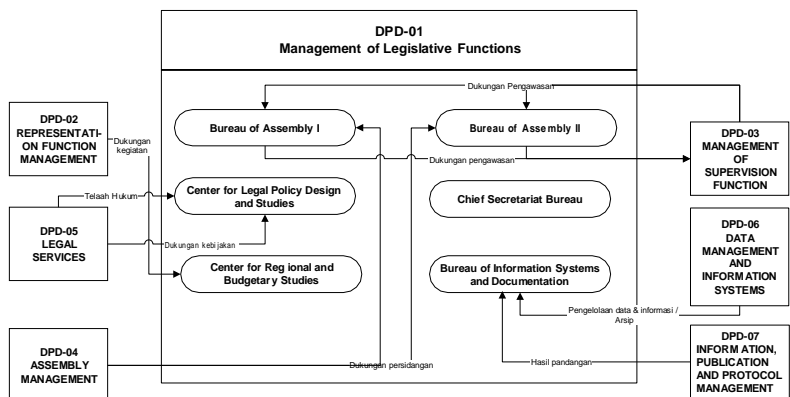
DPD-01
Management of Legislative Functions

DPD-02
REPRESENTATION FUNCTION MANAGEMENT

Dukungan kegiatan

Dukungan Pengawasan

Bureau of Assembly I

Bureau of Assembly II

Dukungan pengawasan

DPD-03
MANAGEMENT OF SUPERVISION FUNCTION

Telaah Hukum

Center for Legal Policy Design and Studies

Chief Secretariat Bureau

DPD-05
LEGAL SERVICES

Dukungan kebijakan

DPD-06
DATA MANAGEMENT AND INFORMATION SYSTEMS

Center for Regional and Budgetary Studies

Bureau of Information Systems and Documentation

Pengelolaan data & informasi / Arsip

DPD-04
ASSEMBLY MANAGEMENT

Dukungan persidangan

Hasil pandangan

DPD-07
INFORMATION, PUBLICATION AND PROTOCOL MANAGEMENT